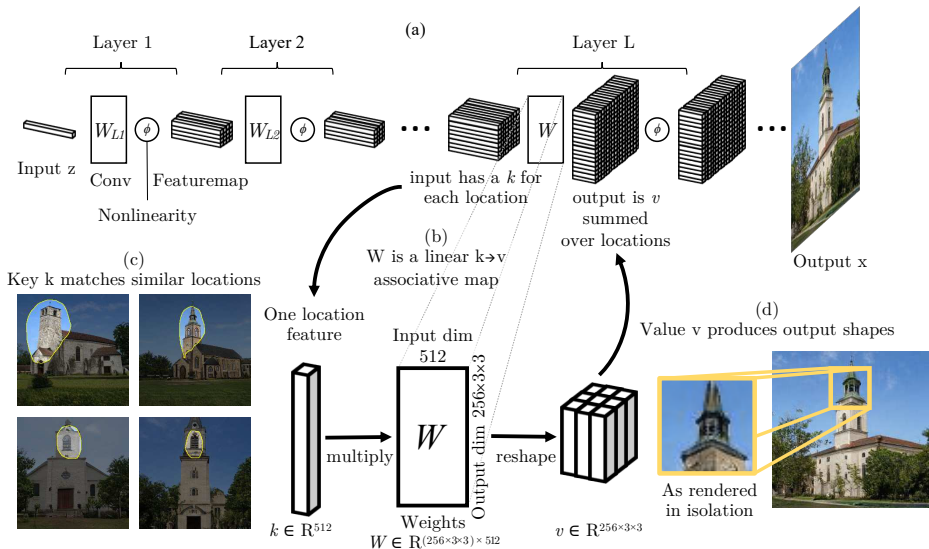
(a)

Layer 1

Layer 2

Layer L

Input z

$W_{L1}$

$\phi$

$W_{L2}$

$\phi$

$W$

$\phi$

Conv

Featuremap

Nonlinearity

input has a $k$ for each location

output is $v$ summed over locations

(b)
W is a linear k→v associative map

Output x

(c)
Key k matches similar locations

One location feature

Input dim 512

Output dim 256×3×3

$W$

multiply

reshape

(d)
Value v produces output shapes

As rendered in isolation

$k \in \mathbb{R}^{512}$

Weights
$W \in \mathbb{R}^{(256\times3\times3)\times512}$

$v \in \mathbb{R}^{256\times3\times3}$